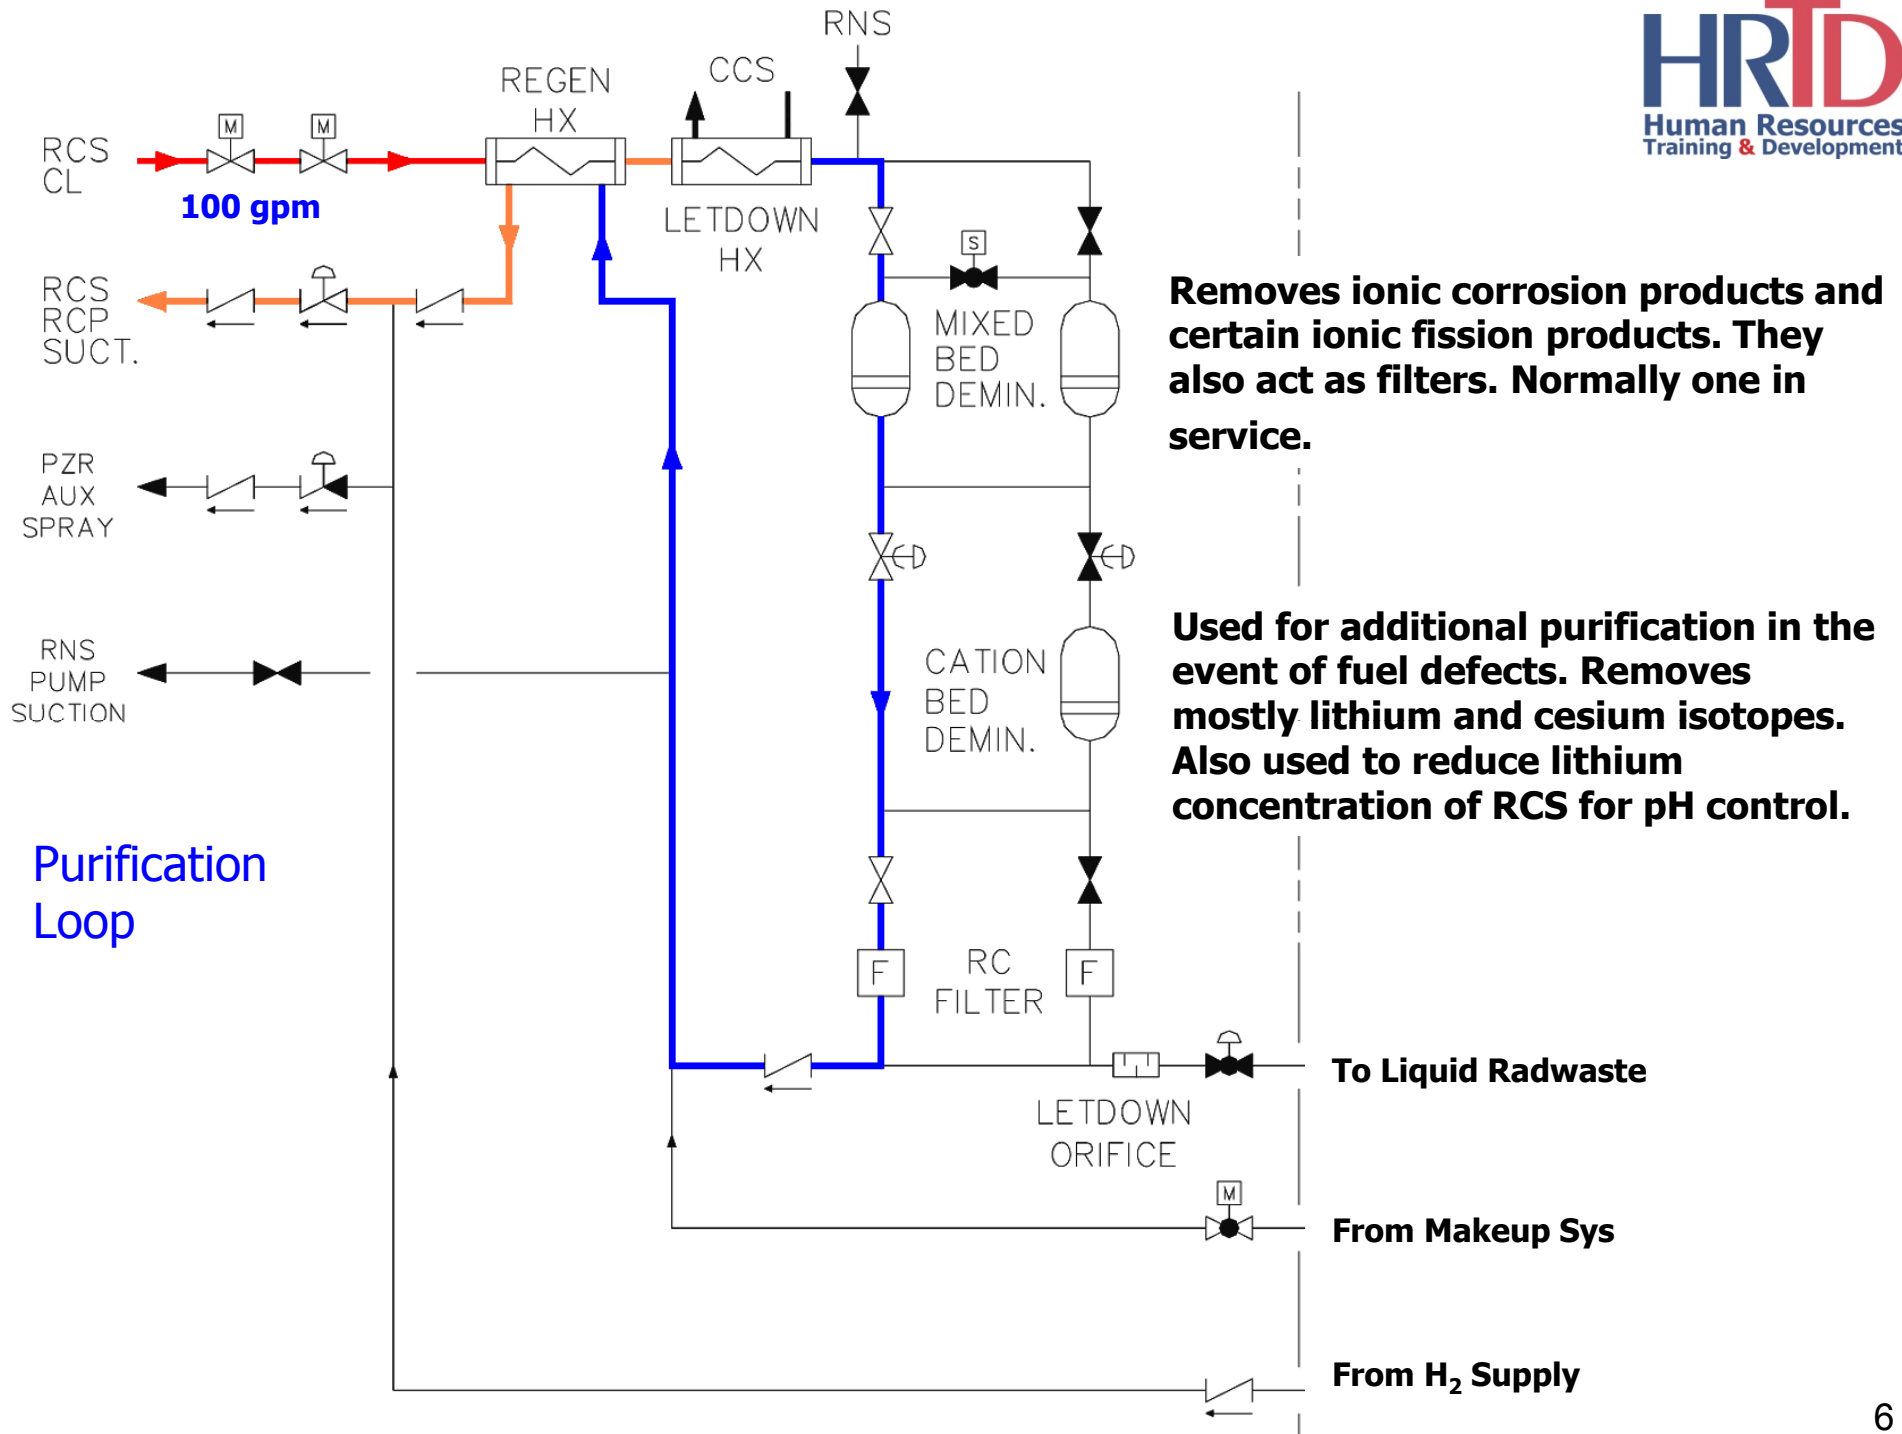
HRTD
Human Resources Training & Development

RNS

REGEN HX

CCS

RCS CL

M

M

100 gpm

LETDOWN HX

RCS RCP SUCT.

S

MIXED BED DEMIN.

Removes ionic corrosion products and certain ionic fission products. They also act as filters. Normally one in service.

PZR AUX SPRAY

RNS PUMP SUCTION

CATION BED DEMIN.

Used for additional purification in the event of fuel defects. Removes mostly lithium and cesium isotopes. Also used to reduce lithium concentration of RCS for pH control.

Purification Loop

F

RC FILTER

F

To Liquid Radwaste

LETDOWN ORIFICE

M

From Makeup Sys

From $H_2$ Supply

6